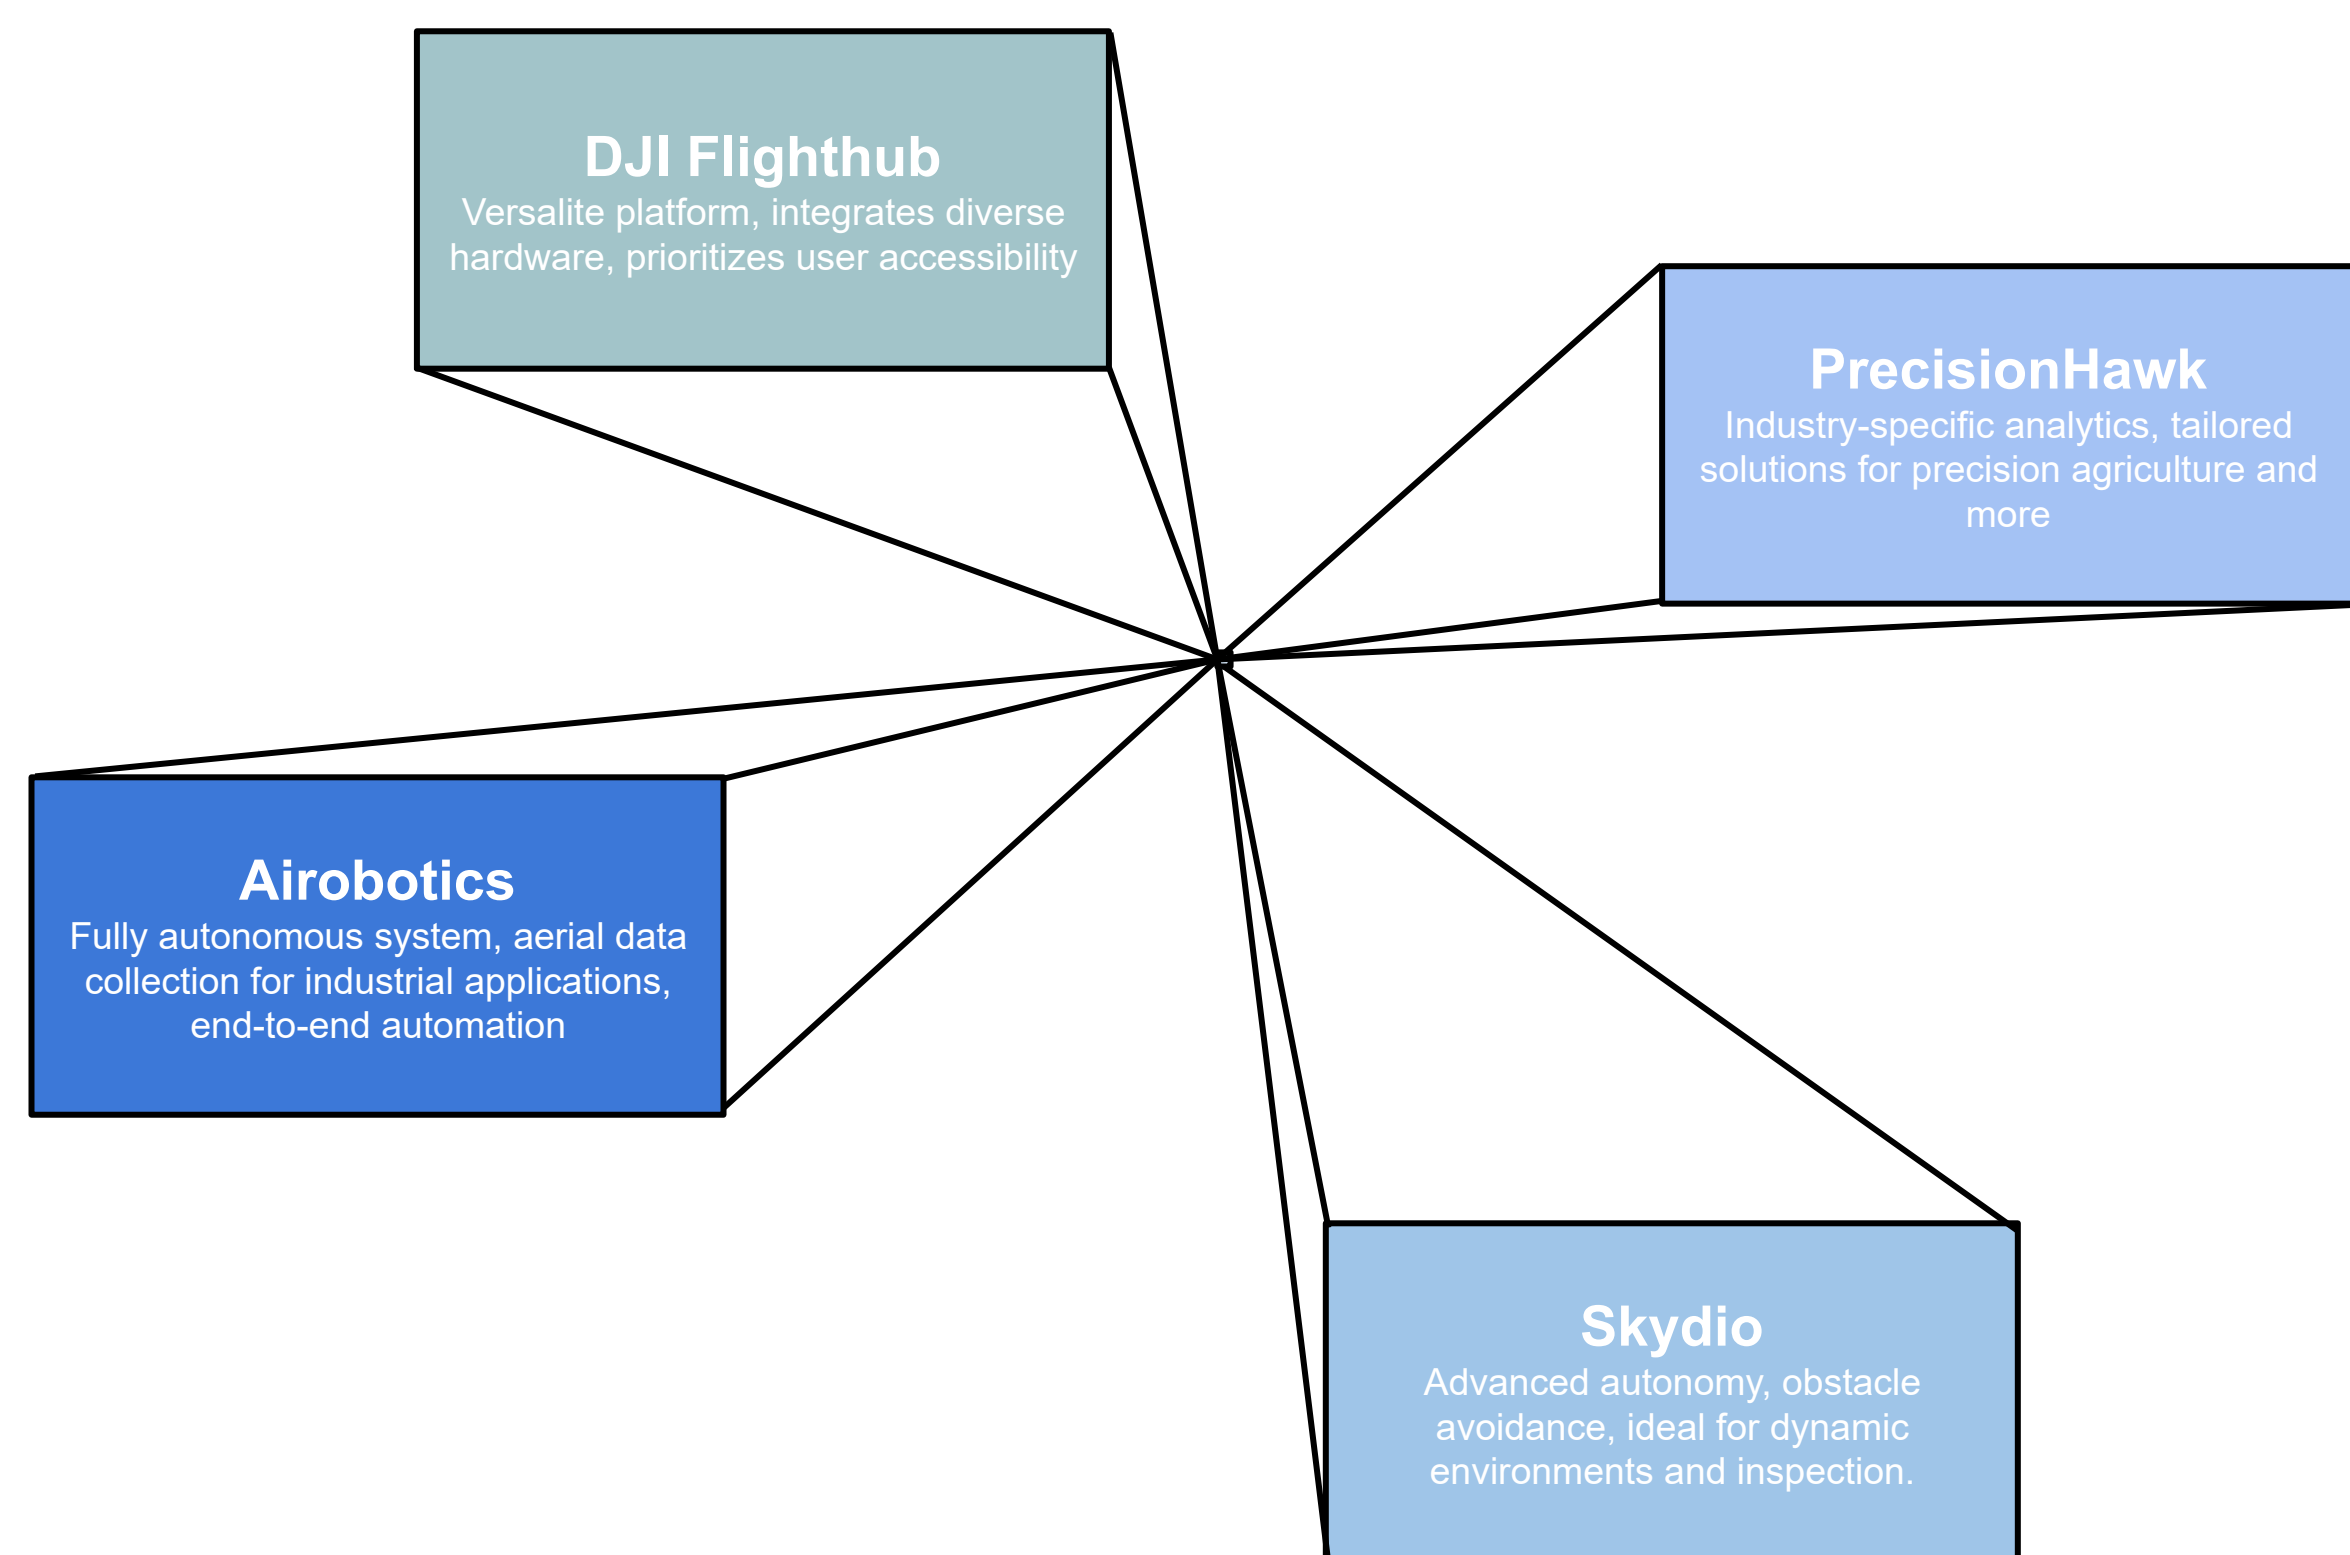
DJI Flighthub
Versalite platform, integrates diverse hardware, prioritizes user accessibility

PrecisionHawk
Industry-specific analytics, tailored solutions for precision agriculture and more

Airobotics
Fully autonomous system, aerial data collection for industrial applications, end-to-end automation

Skydio
Advanced autonomy, obstacle avoidance, ideal for dynamic environments and inspection.